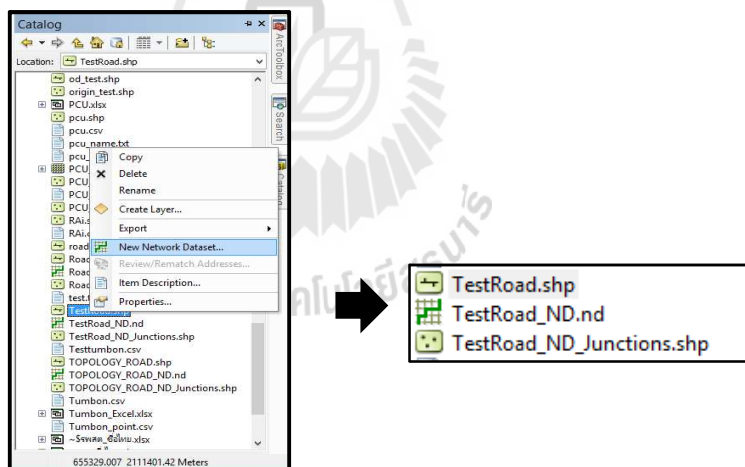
Catalog

Location: TestRoad.shp

od_test.shp
origin_test.shp
PCU.xlsx
pcu.shp
pcu.csv
pcu_name.txt
pcu_
PCU
PCU
PCU
PCU
RAi.
RAi.
road
Road
Road
Road
test.
TestRoad.shp
TestRoad_ND.nd
TestRoad_ND_Junctions.shp
Testtumbon.csv
TOPOLOGY_ROAD.shp
TOPOLOGY_ROAD.nd
TOPOLOGY_ROAD_ND_Junctions.shp
Tumbon.csv
Tumbon_Excel.xlsx
Tumbon_point.csv
~$รพสต_อื่นใหม.xlsx

Copy
Delete
Rename
Create Layer...
Export
New Network Dataset...
Review/Rematch Addresses...
Item Description...
Properties...

ArcToolbox
Search
Catalog

655329.007 2111401.42 Meters

TestRoad.shp
TestRoad_ND.nd
TestRoad_ND_Junctions.shp